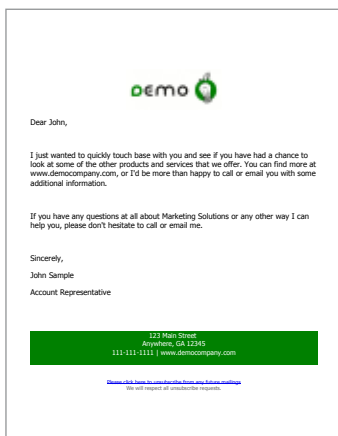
DEMO

Dear John,

I just wanted to quickly touch base with you and see if you have had a chance to look at some of the other products and services that we offer. You can find more at www.democompany.com, or I'd be more than happy to call or email you with some additional information.

If you have any questions at all about Marketing Solutions or any other way I can help you, please don't hesitate to call or email me.

Sincerely,

John Sample

Account Representative

123 Main Street
Anywhere, GA 12345
111-111-1111 | www.democompany.com

Please click here to unsubscribe from any future mailings
We will respect all unsubscribe requests.